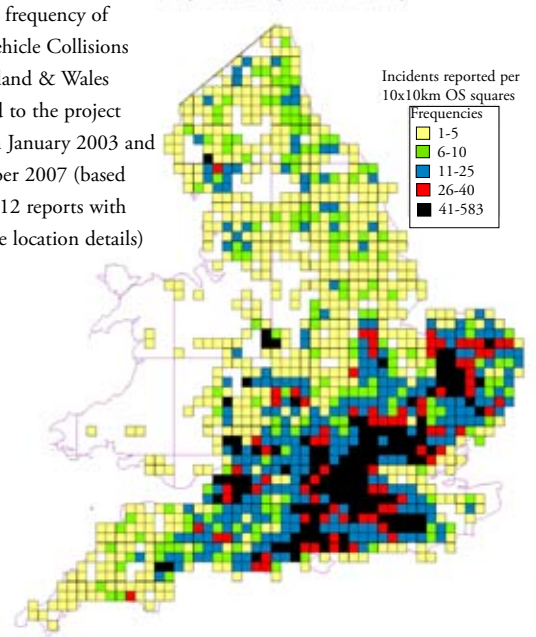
frequency of
hicle Collisions
land & Wales
l to the project
January 2003 and
ber 2007 (based
12 reports with
e location details)

Incidents reported per 10x10km OS squares
Frequencies
1-5
6-10
11-25
26-40
41-583